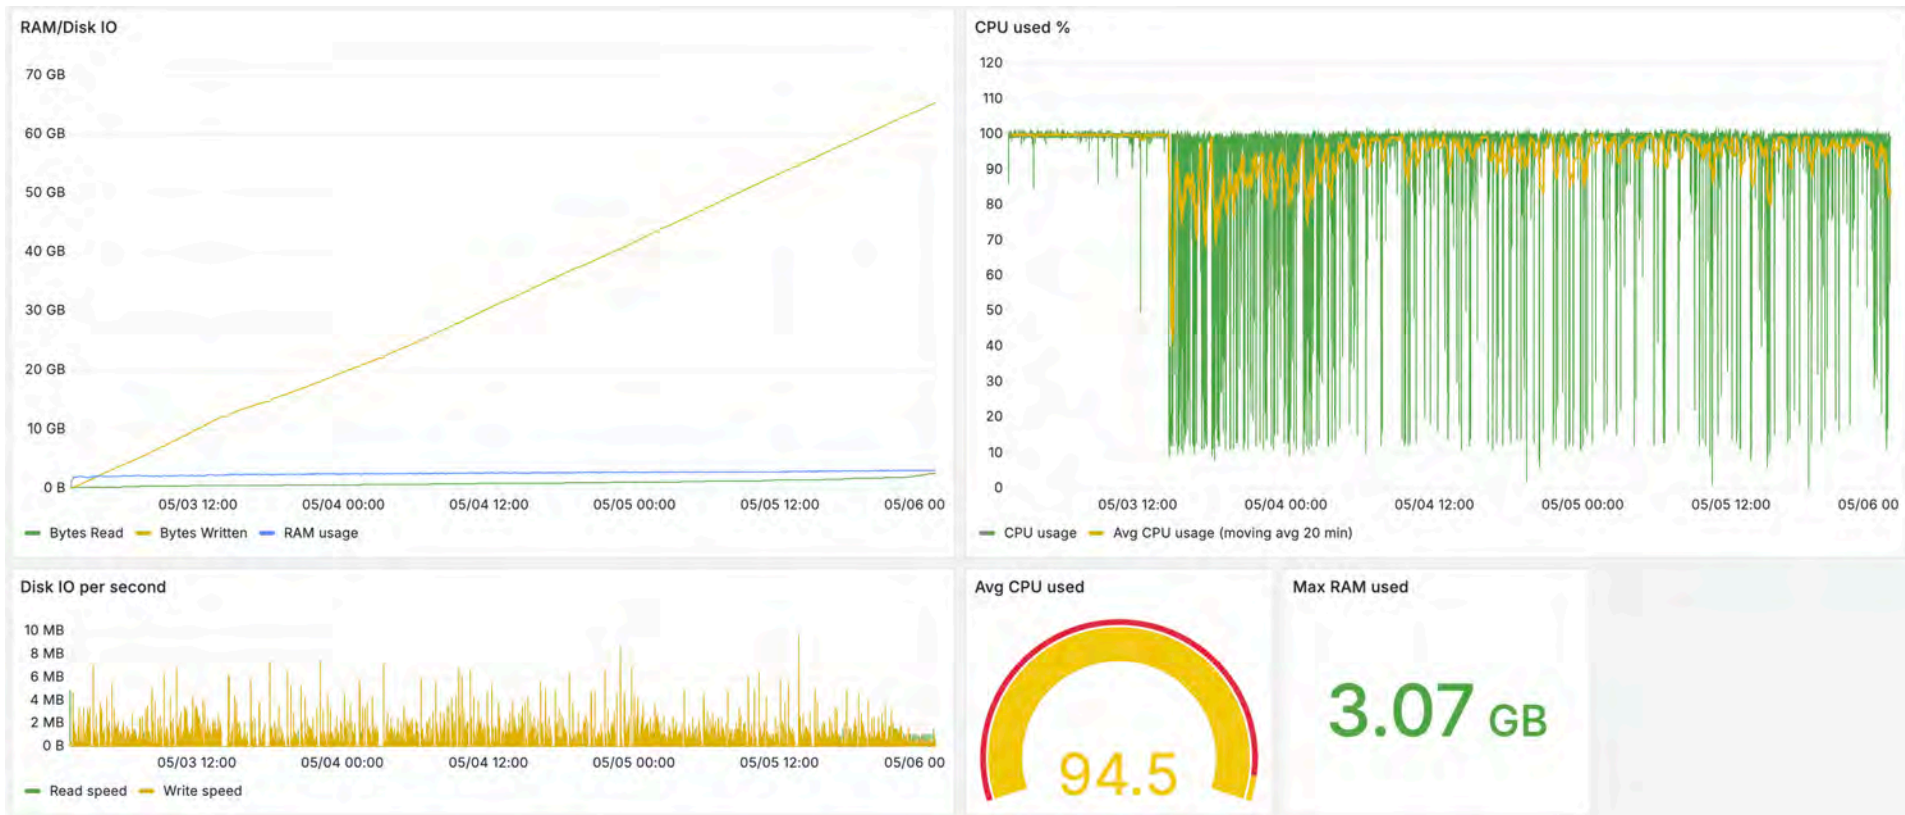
RAM/Disk IO

70 GB
60 GB
50 GB
40 GB
30 GB
20 GB
10 GB
0 B

05/03 12:00 05/04 00:00 05/04 12:00 05/05 00:00 05/05 12:00 05/06 00

Bytes Read Bytes Written RAM usage

CPU used %

120
110
100
90
80
70
60
50
40
30
20
10
0

05/03 12:00 05/04 00:00 05/04 12:00 05/05 00:00 05/05 12:00 05/06 00

CPU usage Avg CPU usage (moving avg 20 min)

Disk IO per second

10 MB
8 MB
6 MB
4 MB
2 MB
0 B

05/03 12:00 05/04 00:00 05/04 12:00 05/05 00:00 05/05 12:00 05/06 00

Read speed Write speed

Avg CPU used

94.5

Max RAM used

3.07 GB